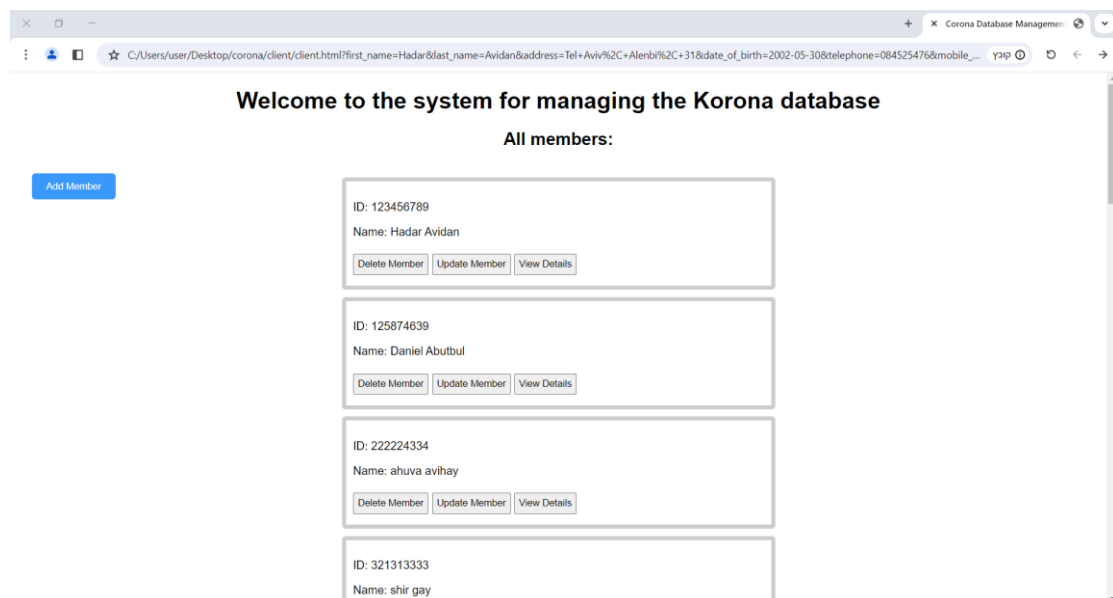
Corona Database Managemen

C:/Users/user/Desktop/corona/client/client.html?first_name=Hadar&last_name=Avidan&address=Tel+Aviv%2C+Alenbi%2C+31&date_of_birth=2002-05-30&telephone=084525476&mobile_... קובץ

Welcome to the system for managing the Korona database

All members:

Add Member

ID: 123456789

Name: Hadar Avidan

Delete Member Update Member View Details

ID: 125874639

Name: Daniel Abutbul

Delete Member Update Member View Details

ID: 222224334

Name: ahuva avihay

Delete Member Update Member View Details

ID: 321313333

Name: shir gay